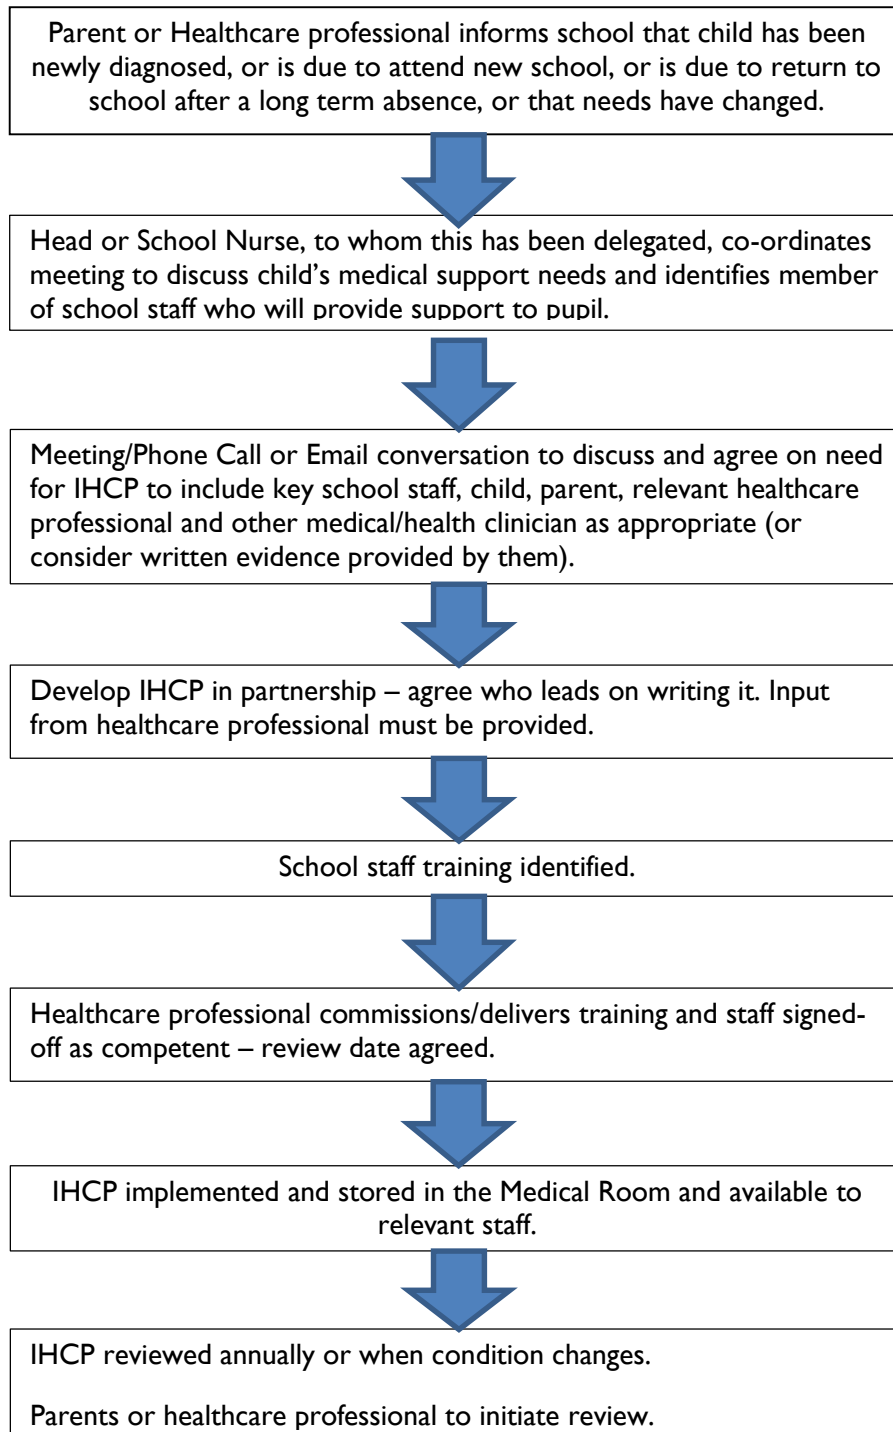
Parent or Healthcare professional informs school that child has been newly diagnosed, or is due to attend new school, or is due to return to school after a long term absence, or that needs have changed.

Head or School Nurse, to whom this has been delegated, co-ordinates meeting to discuss child's medical support needs and identifies member of school staff who will provide support to pupil.

Meeting/Phone Call or Email conversation to discuss and agree on need for IHCP to include key school staff, child, parent, relevant healthcare professional and other medical/health clinician as appropriate (or consider written evidence provided by them).

Develop IHCP in partnership – agree who leads on writing it. Input from healthcare professional must be provided.

School staff training identified.

Healthcare professional commissions/delivers training and staff signed-off as competent – review date agreed.

IHCP implemented and stored in the Medical Room and available to relevant staff.

IHCP reviewed annually or when condition changes.

Parents or healthcare professional to initiate review.